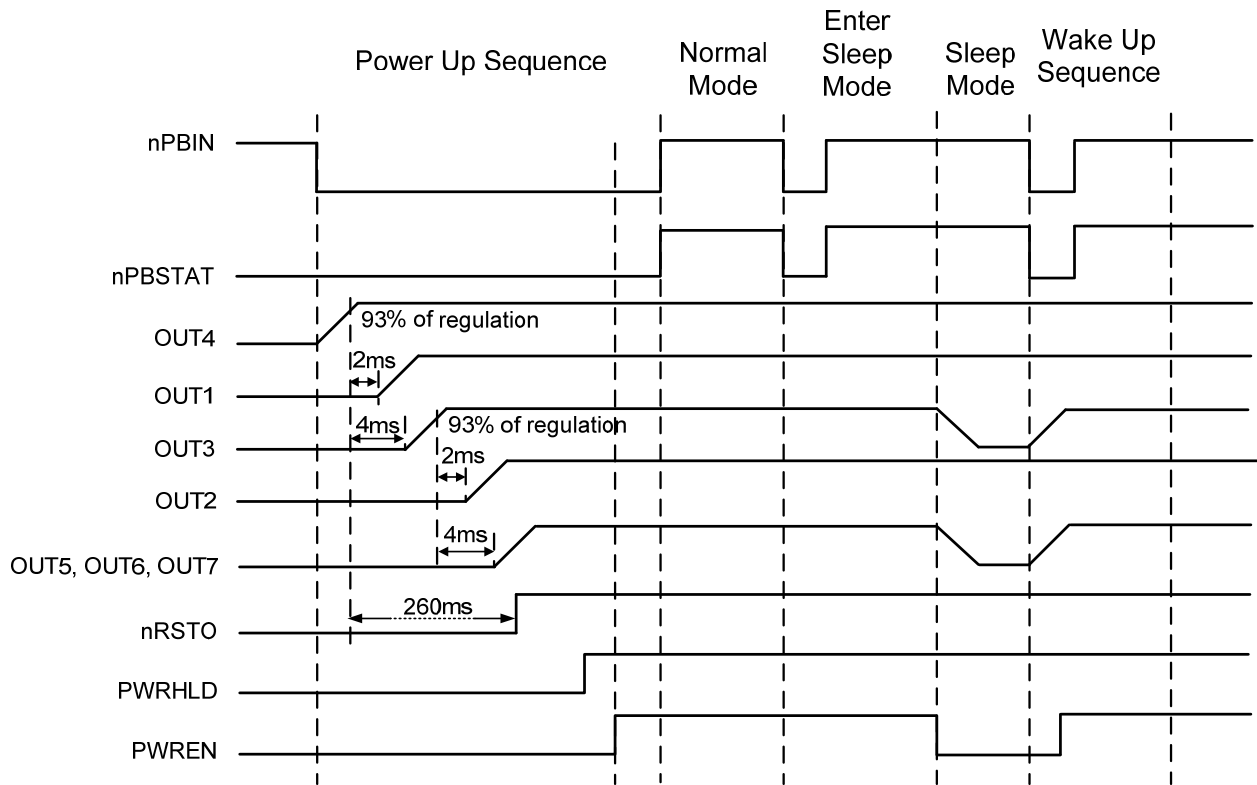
Power Up Sequence

Normal Mode

Enter Sleep Mode

Sleep Mode

Wake Up Sequence

nPBIN

nPBSTAT

OUT4

93% of regulation

2ms

OUT1

4ms

93% of regulation

OUT3

2ms

OUT2

4ms

OUT5, OUT6, OUT7

260ms

nRSTO

PWRHLD

PWREN